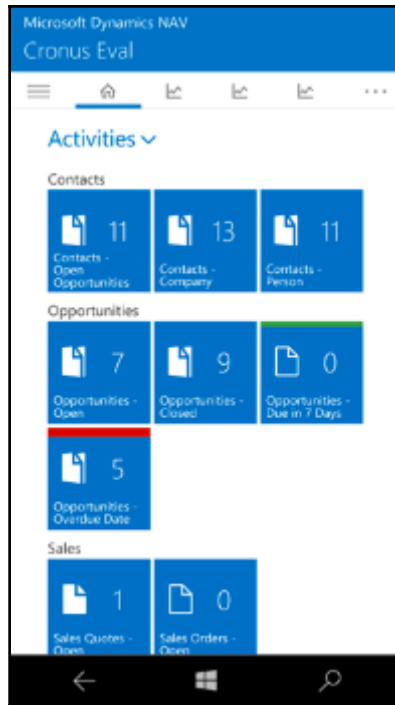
Microsoft Dynamics NAV
Cronus Eval

Activities

Contacts

11
Contacts - Open Opportunities

13
Contacts - Company

11
Contacts - Person

Opportunities

7
Opportunities - Open

9
Opportunities - Closed

0
Opportunities - Due in 7 Days

5
Opportunities - Overdue Date

Sales

1
Sales Quotes - Open

0
Sales Orders - Open